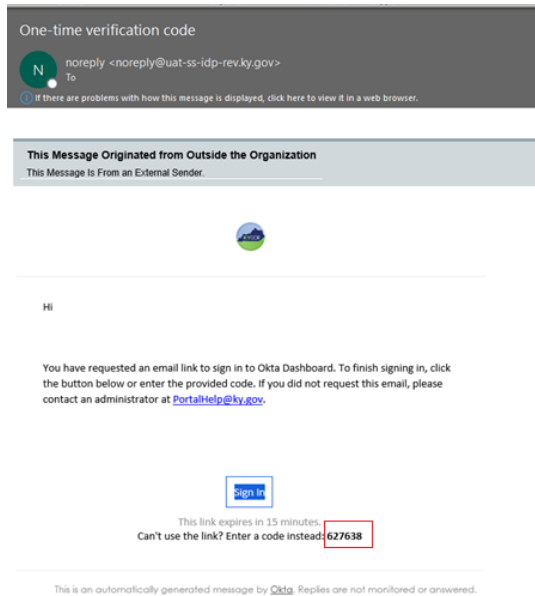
One-time verification code

N

noreply <noreply@uat-ss-idp-rev.ky.gov>

To

If there are problems with how this message is displayed, click here to view it in a web browser.

This Message Originated from Outside the Organization

This Message Is From an External Sender.

Hi

You have requested an email link to sign in to Okta Dashboard. To finish signing in, click the button below or enter the provided code. If you did not request this email, please contact an administrator at PortalHelp@ky.gov.

Sign In

This link expires in 15 minutes.

Can't use the link? Enter a code instead: 627638

This is an automatically generated message by Okta. Replies are not monitored or answered.